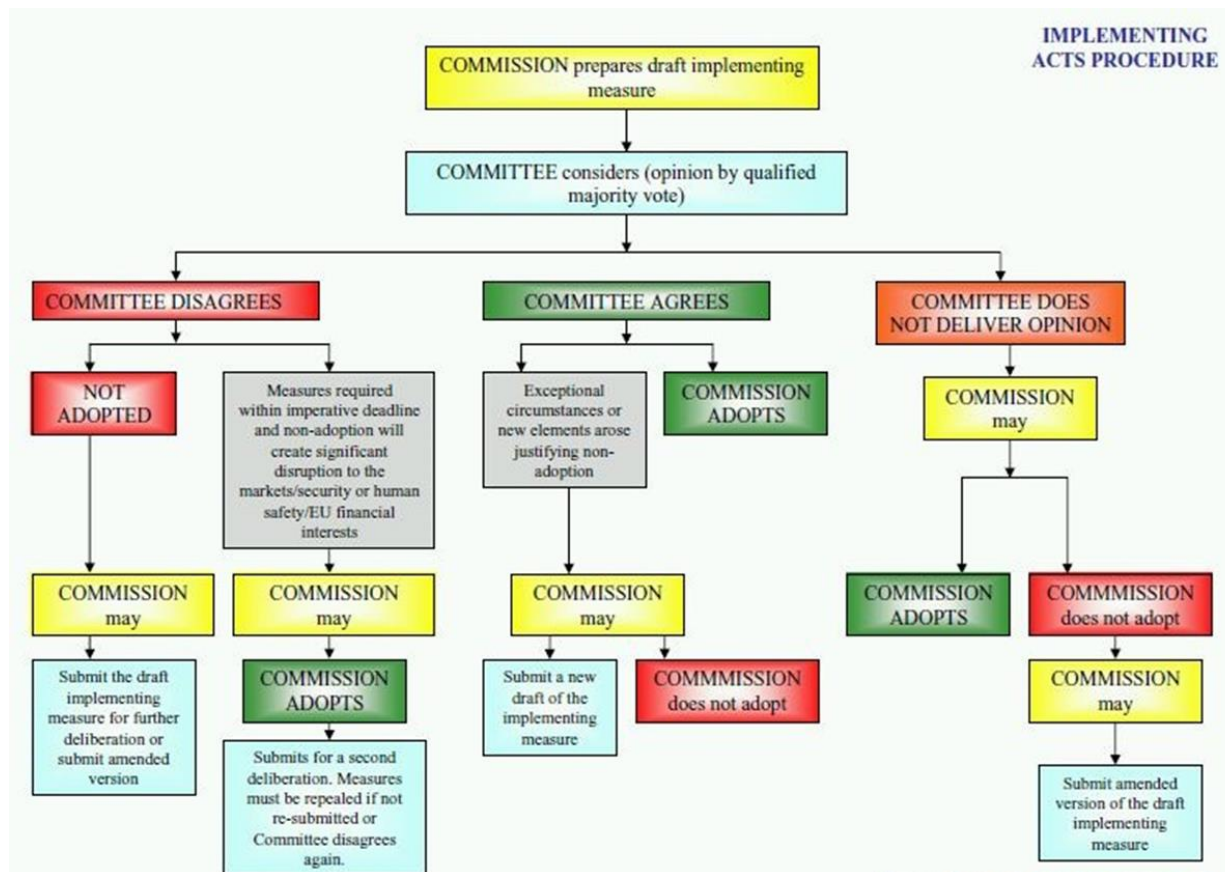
IMPLEMENTING ACTS PROCEDURE

COMMISSION prepares draft implementing measure

COMMITTEE considers (opinion by qualified majority vote)

COMMITTEE DISAGREES

NOT ADOPTED

COMMISSION may

Submit the draft implementing measure for further deliberation or submit amended version

Measures required within imperative deadline and non-adoption will create significant disruption to the markets/security or human safety/EU financial interests

COMMISSION may

COMMISSION ADOPTS

Submits for a second deliberation. Measures must be repealed if not re-submitted or Committee disagrees again.

COMMITTEE AGREES

Exceptional circumstances or new elements arose justifying non-adoption

COMMISSION may

Submit a new draft of the implementing measure

COMMMISSION does not adopt

COMMISSION ADOPTS

COMMITTEE DOES NOT DELIVER OPINION

COMMISSION may

COMMISSION ADOPTS

COMMMISSION does not adopt

COMMISSION may

Submit amended version of the draft implementing measure